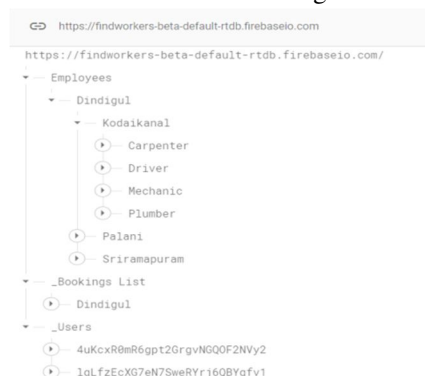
https://findworkers-beta-default-rtdb.firebaseio.com

https://findworkers-beta-default-rtdb.firebaseio.com/

Employees

Dindigul

Kodaikanal

Carpenter

Driver

Mechanic

Plumber

Palani

Sriramapuram

_Bookings List

Dindigul

_Users

4uKcxR0mR6gpt2GrgvNGQOF2NVy2

1qLfzEcXG7eN7SweRYri6QBYqfv1